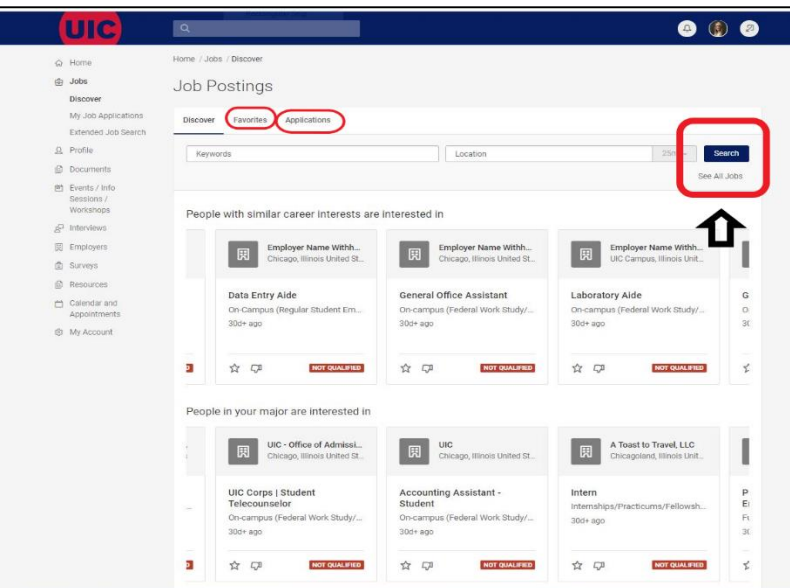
UIC

Home
Jobs
Discover
My Job Applications
Extended Job Search
Profile
Documents
Events / Info Sessions / Workshops
Interviews
Employers
Surveys
Resources
Calendar and Appointments
My Account

Home / Jobs / Discover

Job Postings

Discover Favorites Applications

Keywords Location 25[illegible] Search

See All Jobs

People with similar career interests are interested in

Employer Name Withh...
Chicago, Illinois United St...
Data Entry Aide
On-Campus (Regular Student Em...
30d+ ago
NOT QUALIFIED

Employer Name Withh...
Chicago, Illinois United St...
General Office Assistant
On-campus (Federal Work Study/...
30d+ ago
NOT QUALIFIED

Employer Name Withh...
UIC Campus, Illinois Unit...
Laboratory Aide
On-campus (Federal Work Study/...
30d+ ago
NOT QUALIFIED

People in your major are interested in

UIC - Office of Admissi...
Chicago, Illinois United St...
UIC Corps | Student Telecounselor
On-campus (Federal Work Study/...
30d+ ago
NOT QUALIFIED

UIC
Chicago, Illinois United St...
Accounting Assistant - Student
On-campus (Federal Work Study/...
30d+ ago
NOT QUALIFIED

A Toast to Travel, LLC
Chicagoland, Illinois Unit...
Intern
Internships/Practicums/Fellowsh...
30d+ ago
NOT QUALIFIED